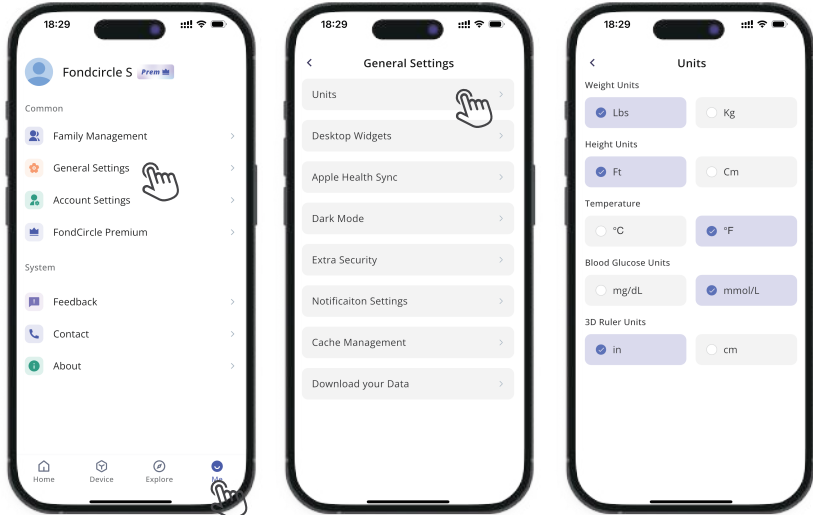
18:29

Fondcircle S Prem

Common

Family Management

General Settings

Account Settings

FondCircle Premium

System

Feedback

Contact

About

Home Device Explore Me

18:29

General Settings

Units

Desktop Widgets

Apple Health Sync

Dark Mode

Extra Security

Notificaiton Settings

Cache Management

Download your Data

18:29

Units

Weight Units

Lbs Kg

Height Units

Ft Cm

Temperature

°C °F

Blood Glucose Units

mg/dL mmol/L

3D Ruler Units

in cm